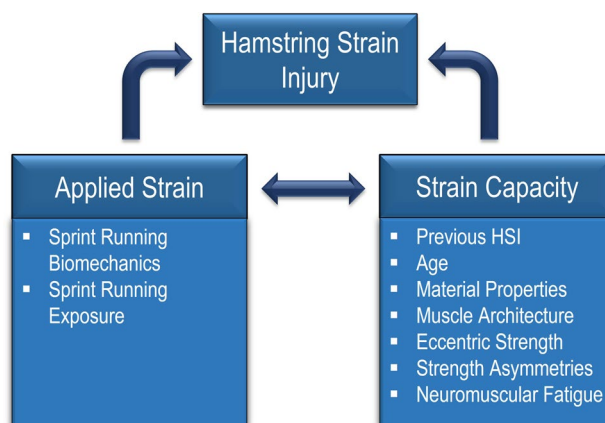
Hamstring Strain Injury

Applied Strain

- Sprint Running Biomechanics
- Sprint Running Exposure

Strain Capacity

- Previous HSI
- Age
- Material Properties
- Muscle Architecture
- Eccentric Strength
- Strength Asymmetries
- Neuromuscular Fatigue